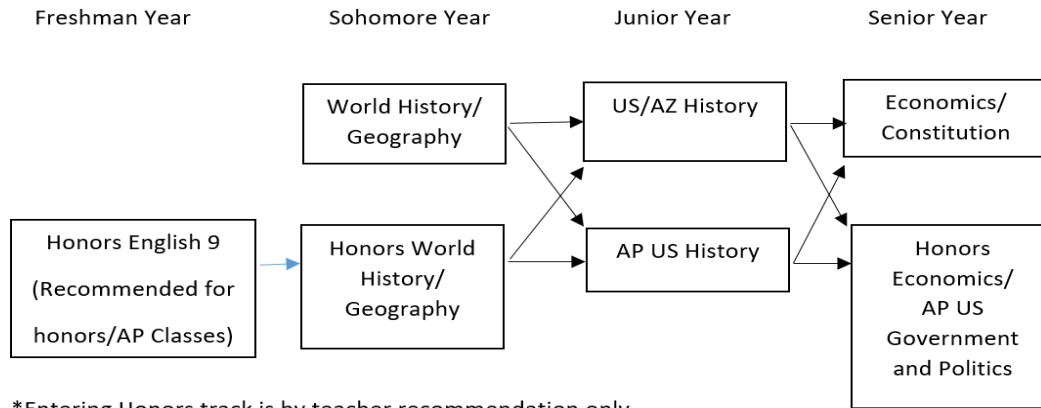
Freshman Year

Sohomore Year

Junior Year

Senior Year

World History/ Geography

US/AZ History

Economics/ Constitution

Honors English 9 (Recommended for honors/AP Classes)

Honors World History/ Geography

AP US History

Honors Economics/ AP US Government and Politics

*Entering Honors track is by teacher recommendation only